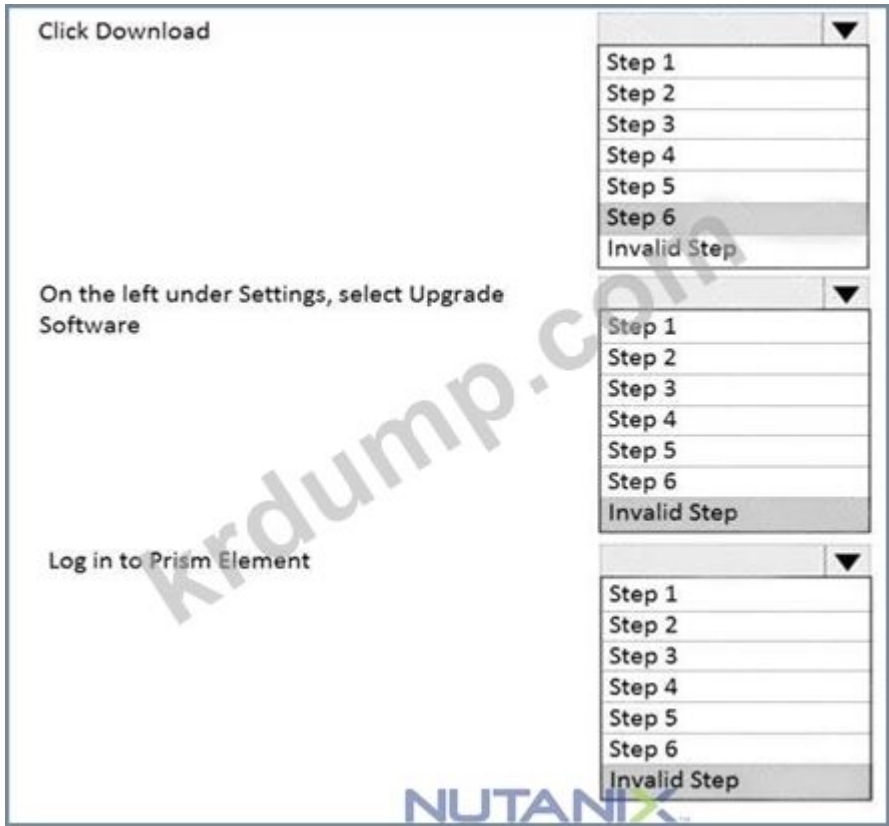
Click Download

Step 1
Step 2
Step 3
Step 4
Step 5
Step 6
Invalid Step

On the left under Settings, select Upgrade Software

Step 1
Step 2
Step 3
Step 4
Step 5
Step 6
Invalid Step

Log in to Prism Element

Step 1
Step 2
Step 3
Step 4
Step 5
Step 6
Invalid Step

krdump.com

NUTANIX